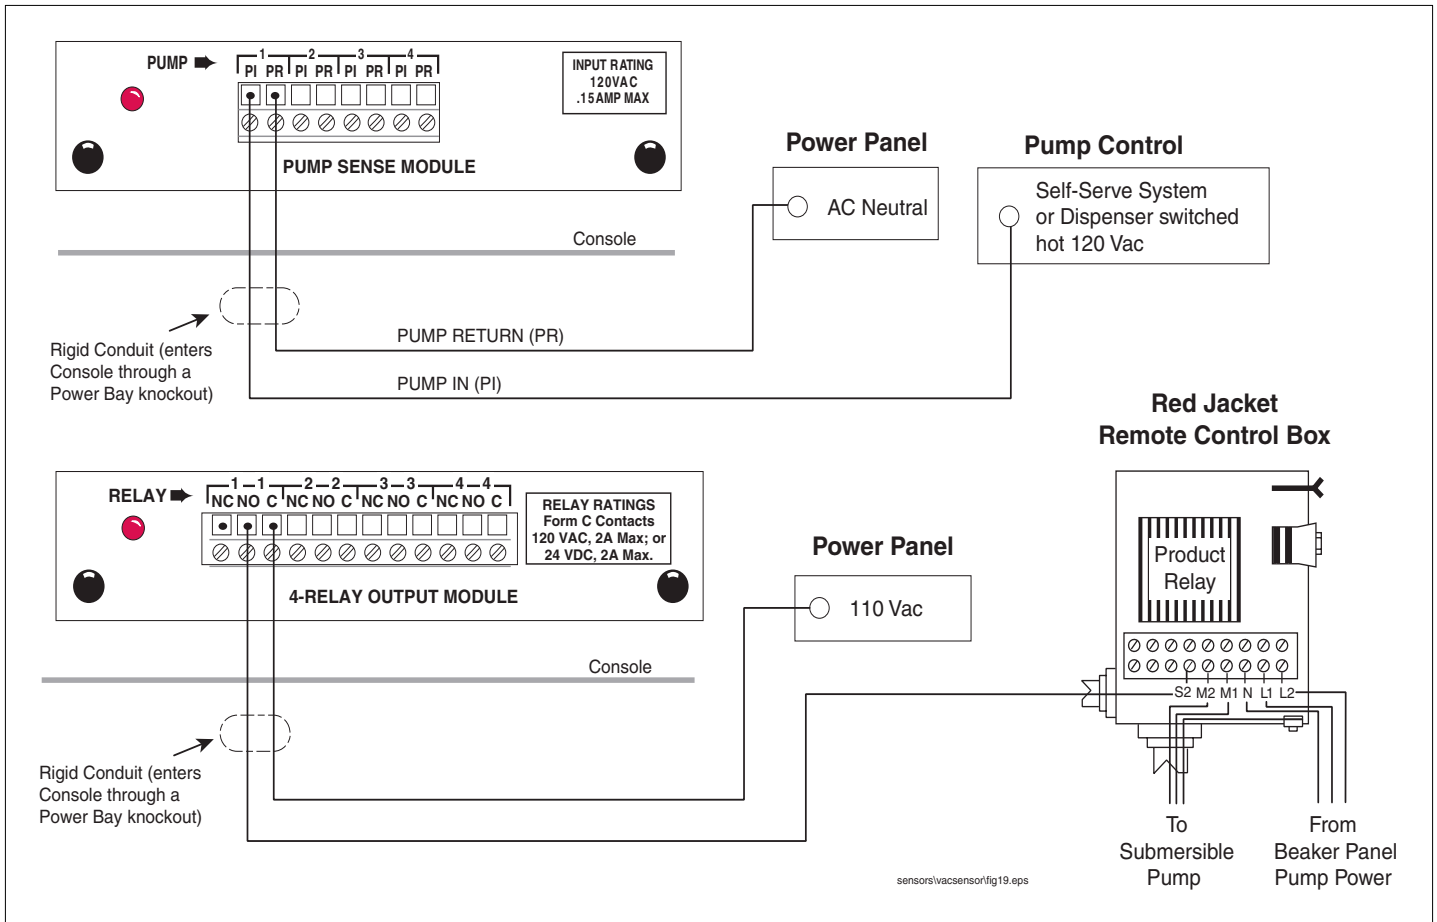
PUMP
1 2 3 4
PI PR PI PR PI PR PI PR
INPUT RATING
120VAC
.15AMP MAX
PUMP SENSE MODULE

Power Panel
AC Neutral

Pump Control
Self-Serve System or Dispenser switched hot 120 Vac

Console

Rigid Conduit (enters Console through a Power Bay knockout)

PUMP RETURN (PR)
PUMP IN (PI)

Red Jacket
Remote Control Box

RELAY
1 1 1 2 2 2 3 3 3 4 4 4
NC NO C NC NO C NC NO C NC NO C
RELAY RATINGS
Form C Contacts
120 VAC, 2A Max; or
24 VDC, 2A Max.
4-RELAY OUTPUT MODULE

Power Panel
110 Vac

Product
Relay

S2 M2 M1 N L1 L2

Console

Rigid Conduit (enters Console through a Power Bay knockout)

To
Submersible
Pump

From
Beaker Panel
Pump Power

sensors\vacsensor\fig19.eps